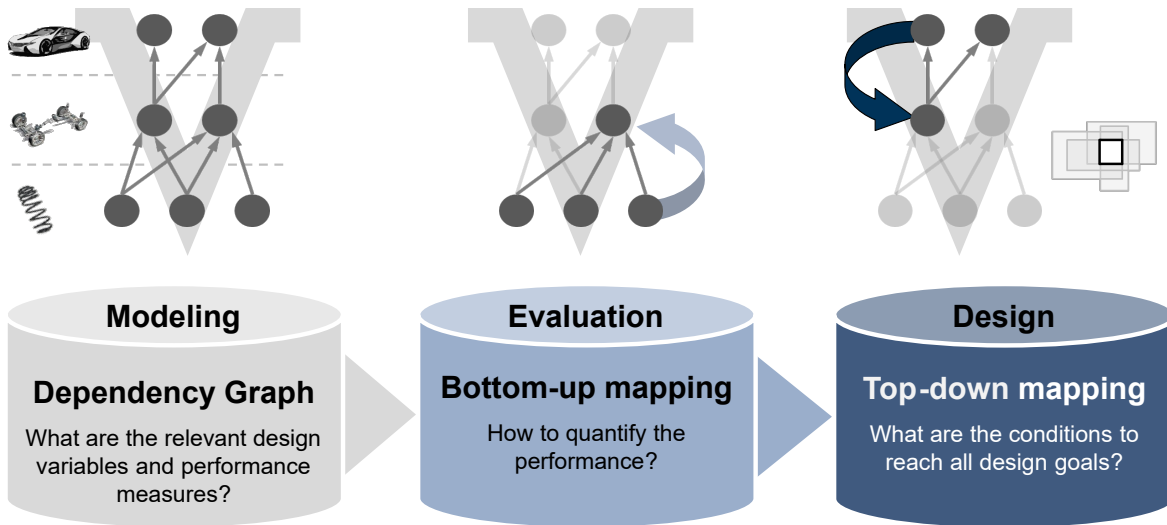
Modeling

Dependency Graph

What are the relevant design variables and performance measures?

Evaluation

Bottom-up mapping

How to quantify the performance?

Design

Top-down mapping

What are the conditions to reach all design goals?